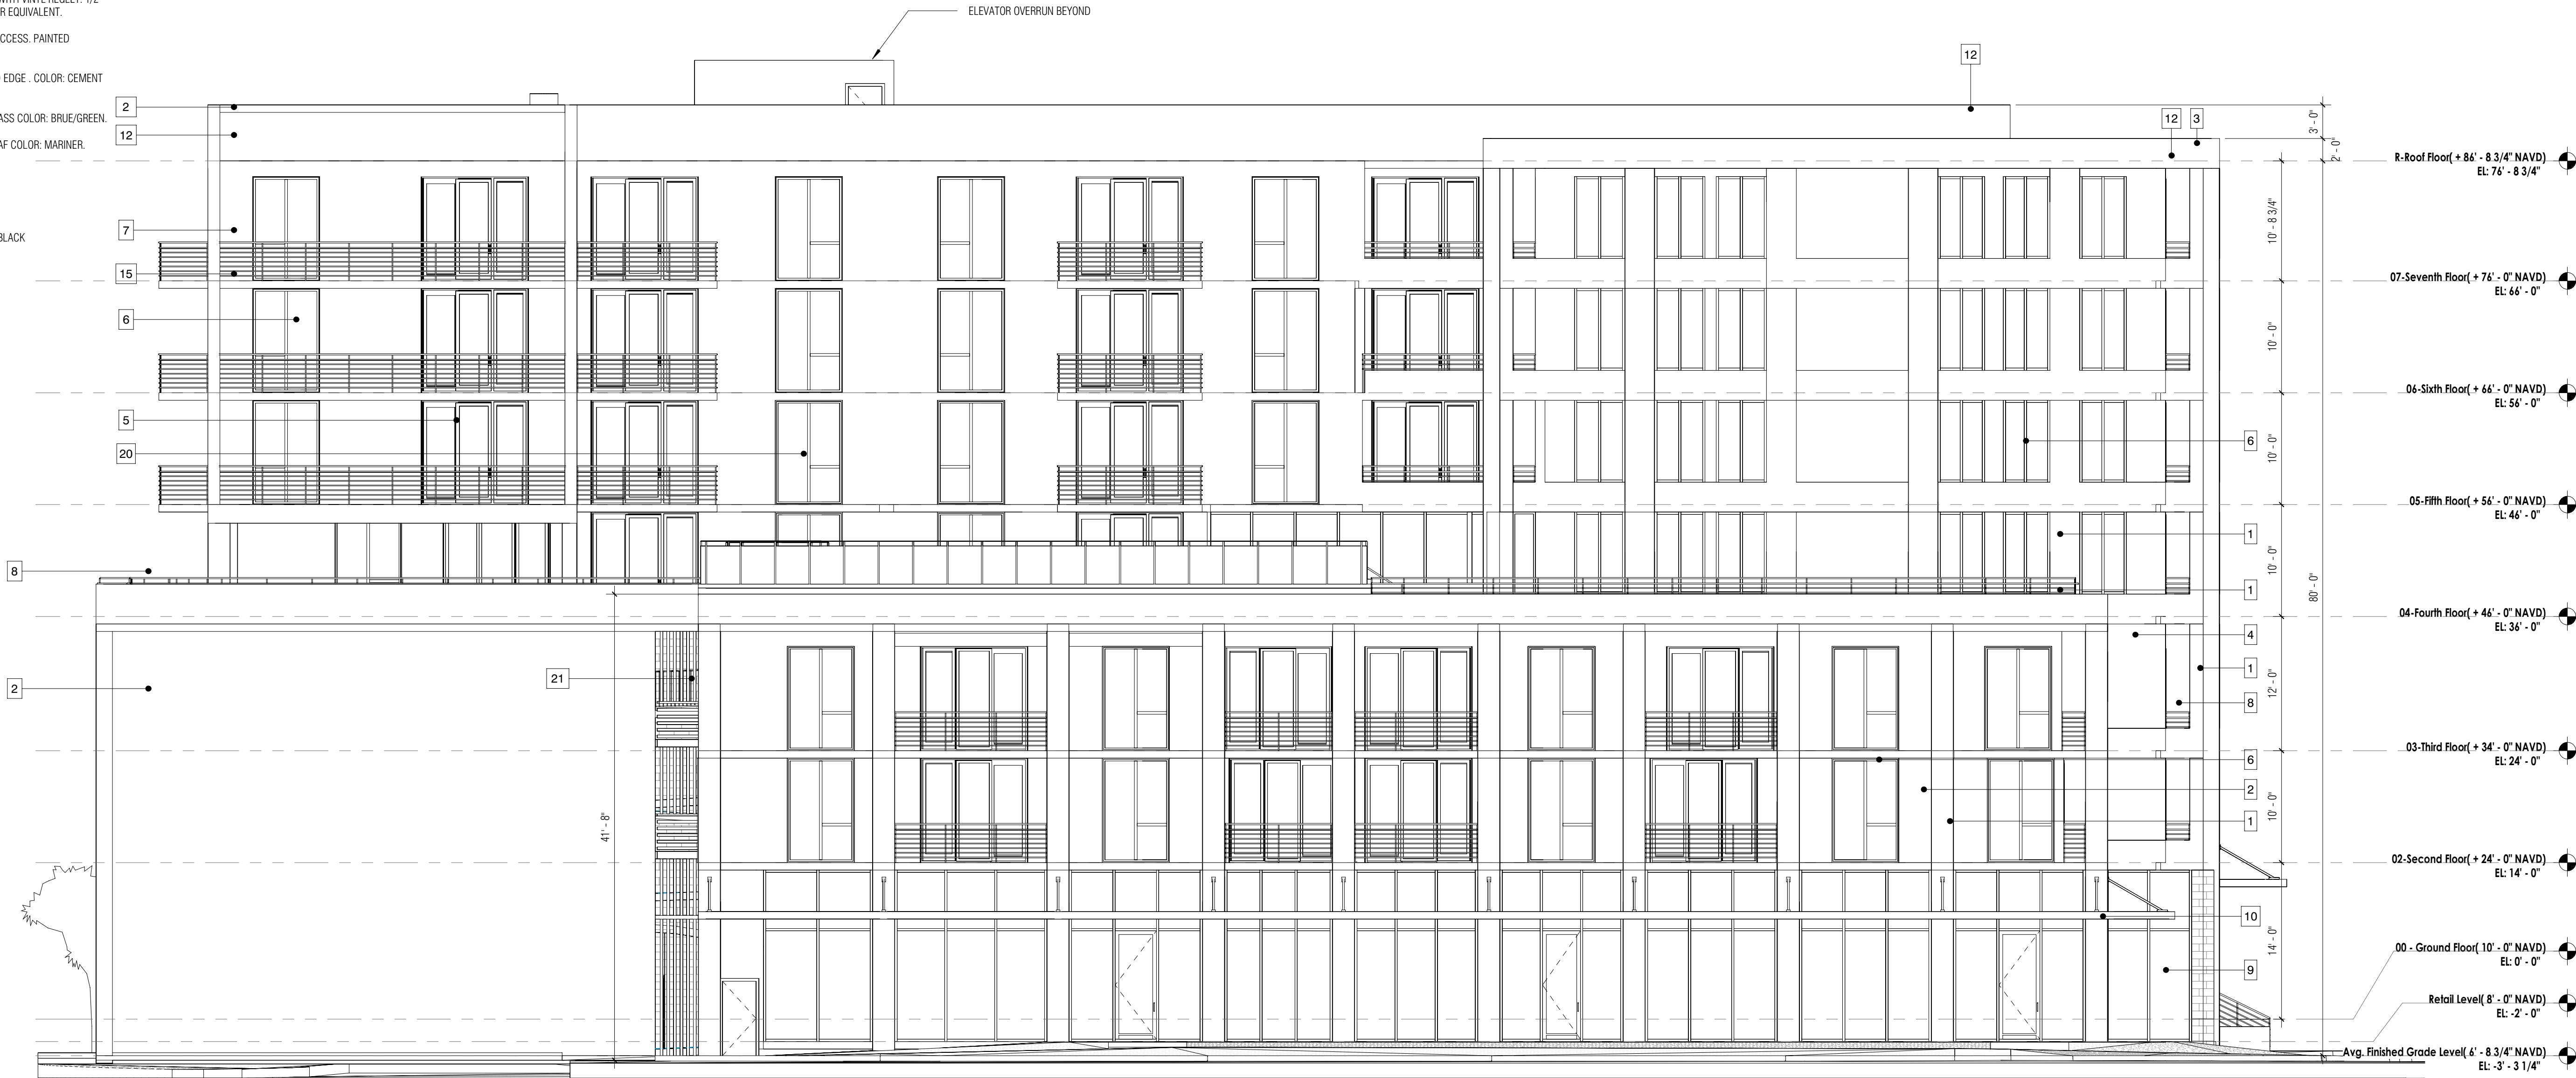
WITH VINYL REGLET. 1/2
R EQUIVALENT.

CCESS. PAINTED

EDGE . COLOR: CEMENT

ASS COLOR: BRUE/GREEN.

AF COLOR: MARINER.

BLACK

ELEVATOR OVERRUN BEYOND

12

2

12

12

3

7

15

6

5

20

8

2

21

6

1

1

4

1

8

6

2

1

10

9

3' - 0"

2' - 0"

10' - 8 3/4"

10' - 0"

10' - 0"

10' - 0"

80' - 0"

12' - 0"

10' - 0"

14' - 0"

41' - 8"

R-Roof Floor( + 86' - 8 3/4" NAVD)
EL: 76' - 8 3/4"

07-Seventh Floor( + 76' - 0" NAVD)
EL: 66' - 0"

06-Sixth Floor( + 66' - 0" NAVD)
EL: 56' - 0"

05-Fifth Floor( + 56' - 0" NAVD)
EL: 46' - 0"

04-Fourth Floor( + 46' - 0" NAVD)
EL: 36' - 0"

03-Third Floor( + 34' - 0" NAVD)
EL: 24' - 0"

02-Second Floor( + 24' - 0" NAVD)
EL: 14' - 0"

00 - Ground Floor( 10' - 0" NAVD)
EL: 0' - 0"

Retail Level( 8' - 0" NAVD)
EL: -2' - 0"

Avg. Finished Grade Level( 6' - 8 3/4" NAVD)
EL: -3' - 3 1/4"